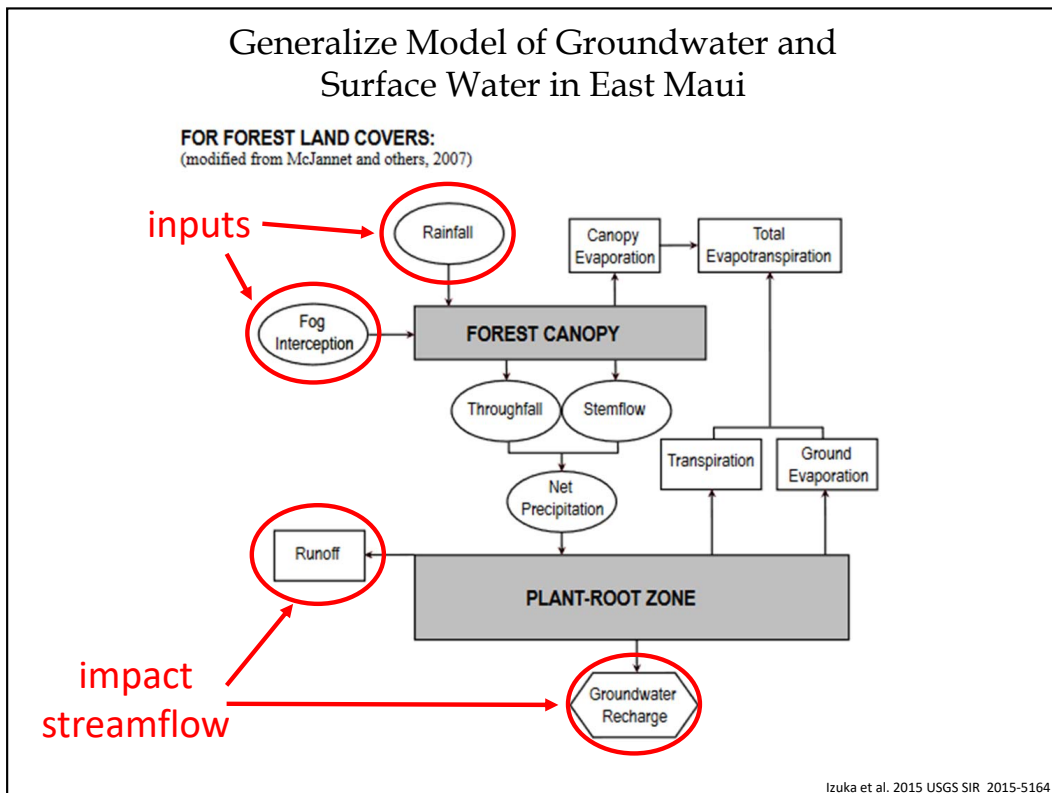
Generalize Model of Groundwater and Surface Water in East Maui

FOR FOREST LAND COVERS:
(modified from McJannet and others, 2007)

inputs

Rainfall

Canopy Evaporation

Total Evapotranspiration

Fog Interception

FOREST CANOPY

Throughfall

Stemflow

Transpiration

Ground Evaporation

Net Precipitation

Runoff

PLANT-ROOT ZONE

impact streamflow

Groundwater Recharge

Izuka et al. 2015 USGS SIR 2015-5164